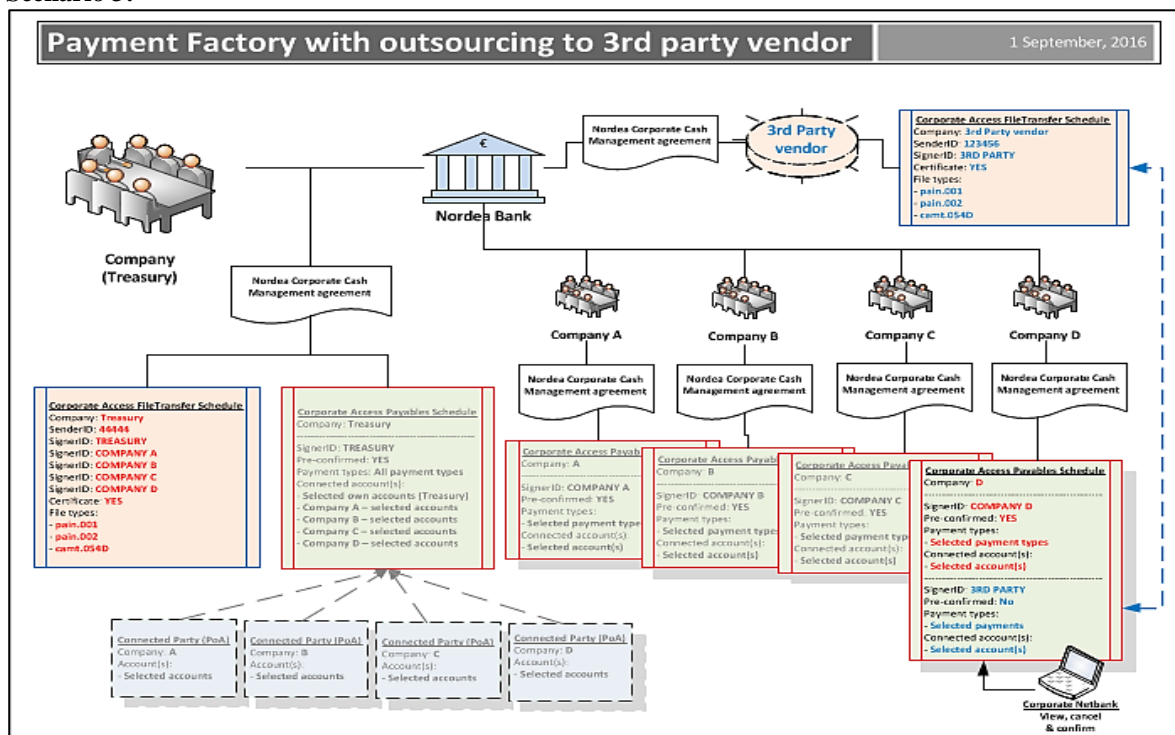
Scenario 3:

Payment Factory with outsourcing to 3rd party vendor

1 September, 2016

Nordea Corporate Cash Management agreement

3rd Party vendor

Corporate Access FileTransfer Schedule
Company: 3rd Party vendor
SenderID: 123456
SignerID: 3RD PARTY
Certificate: YES
File types:
- pain.001
- pain.002
- camt.054D

€

Nordea Bank

Company (Treasury)

Nordea Corporate Cash Management agreement

Company A

Company B

Company C

Company D

Nordea Corporate Cash Management agreement

Nordea Corporate Cash Management agreement

Nordea Corporate Cash Management agreement

Nordea Corporate Cash Management agreement

Corporate Access FileTransfer Schedule
Company: Treasury
SenderID: 44444
SignerID: TREASURY
SignerID: COMPANY A
SignerID: COMPANY B
SignerID: COMPANY C
SignerID: COMPANY D
Certificate: YES
File types:
- pain.001
- pain.002
- camt.054D

Corporate Access Payables Schedule
Company: Treasury
SignerID: TREASURY
Pre-confirmed: YES
Payment types: All payment types
Connected account(s):
- Selected own accounts (Treasury)
- Company A – selected accounts
- Company B – selected accounts
- Company C – selected accounts
- Company D – selected accounts

Corporate Access Payab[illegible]
Company: A
SignerID: COMPANY A
Pre-confirmed: YES
Payment types:
- Selected payment type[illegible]
Connected account(s):
- Selected account(s)

Corporate Access Payab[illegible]
Company: B
SignerID: COMPANY B
Pre-confirmed: YES
Payment types:
- Selected payment type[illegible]
Connected account(s):
- Selected account(s)

Corporate Access Paya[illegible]
Company: C
SignerID: COMPANY C
Pre-confirmed: YES
Payment types:
- Selected payment type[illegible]
Connected account(s):
- Selected account(s)

Corporate Access Payables Schedule
Company: D
SignerID: COMPANY D
Pre-confirmed: YES
Payment types:
- Selected payment types
Connected account(s):
- Selected account(s)
SignerID: 3RD PARTY
Pre-confirmed: No
Payment types:
- Selected payments
Connected account(s):
- Selected account(s)

Connected Party (PoA)
Company: A
Account(s):
- Selected accounts

Connected Party (PoA)
Company: B
Account(s):
- Selected accounts

Connected Party (PoA)
Company: C
Account(s):
- Selected accounts

Connected Party (PoA)
Company: D
Account(s):
- Selected accounts

Corporate Netbank
View, cancel & confirm